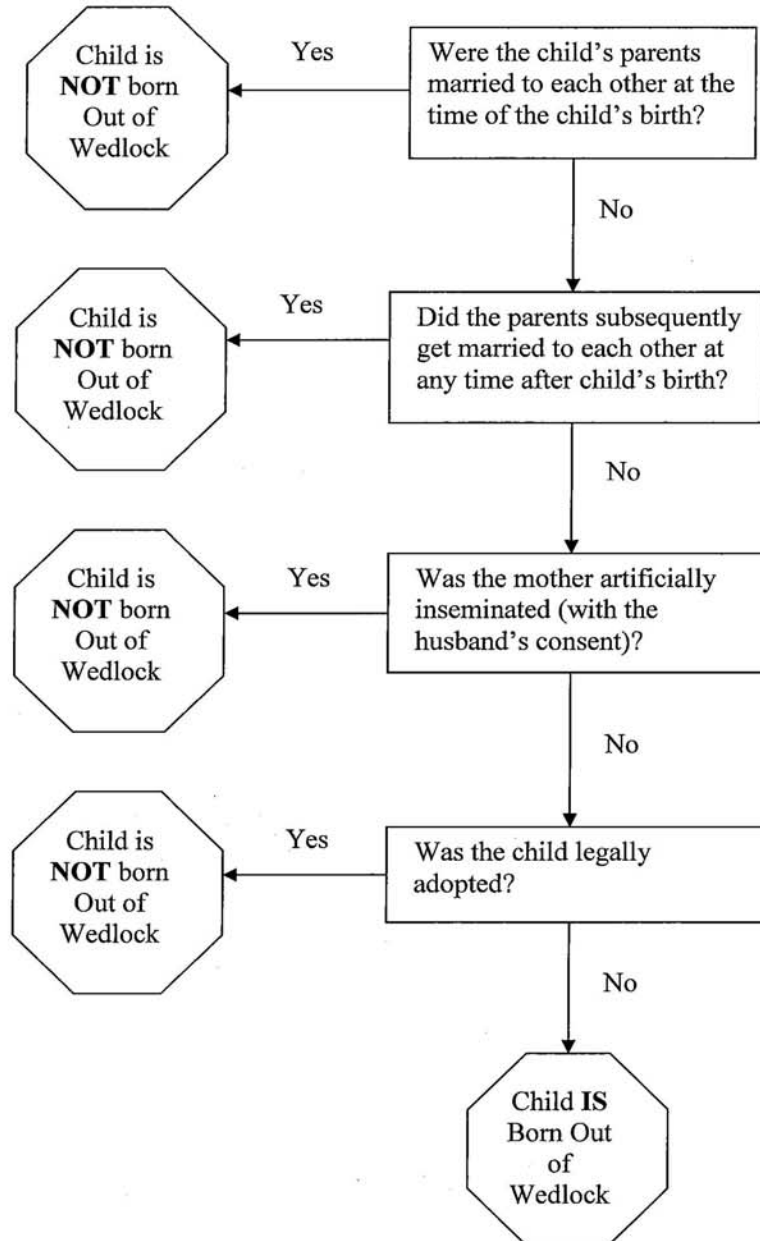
Were the child's parents married to each other at the time of the child's birth?

Yes

Child is NOT born Out of Wedlock

No

Did the parents subsequently get married to each other at any time after child's birth?

Yes

Child is NOT born Out of Wedlock

No

Was the mother artificially inseminated (with the husband's consent)?

Yes

Child is NOT born Out of Wedlock

No

Was the child legally adopted?

Yes

Child is NOT born Out of Wedlock

No

Child IS Born Out of Wedlock